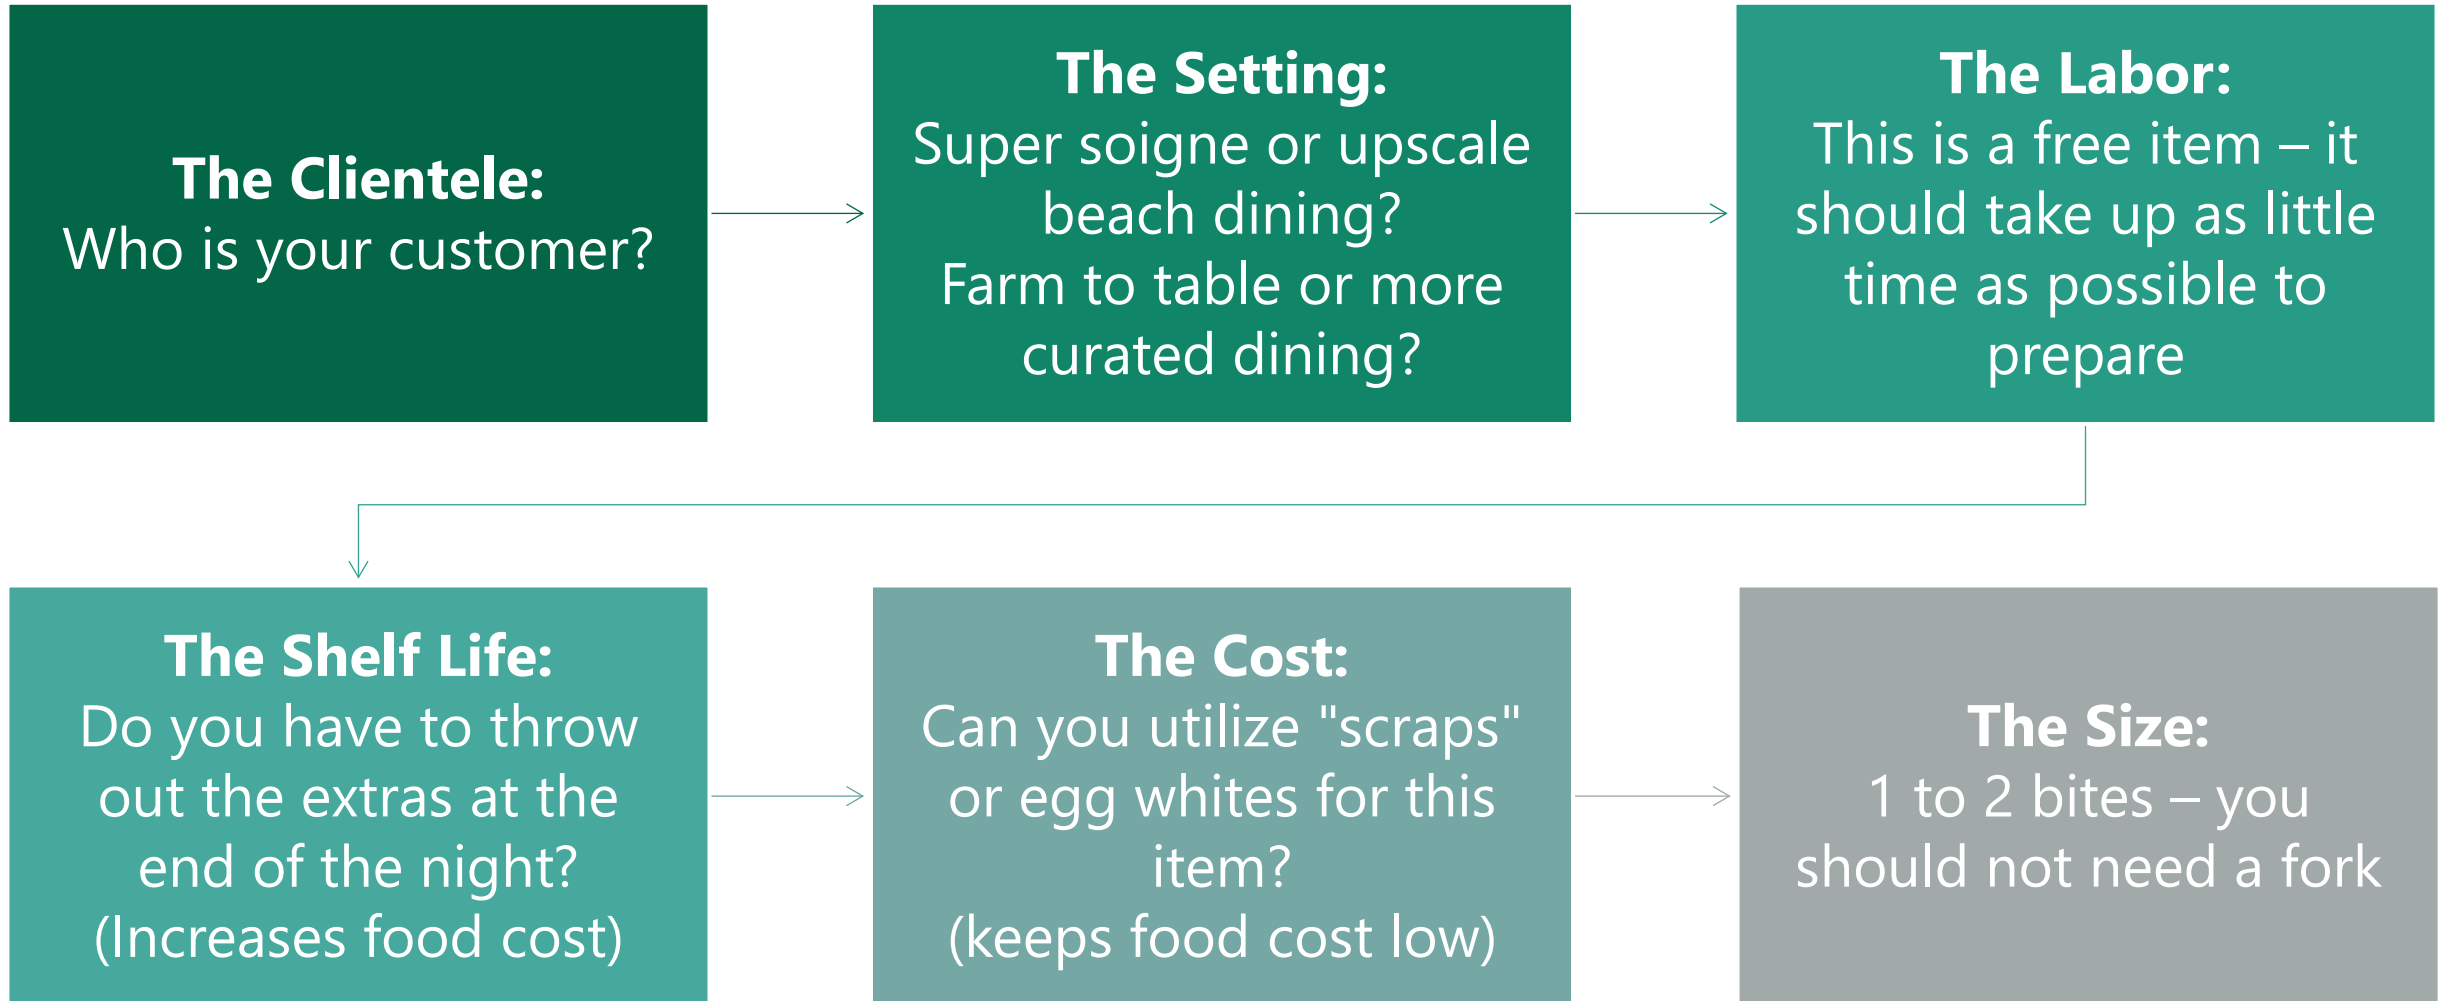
The Clientele:
Who is your customer?

The Setting:
Super soigne or upscale beach dining?
Farm to table or more curated dining?

The Labor:
This is a free item – it should take up as little time as possible to prepare

The Shelf Life:
Do you have to throw out the extras at the end of the night?
(Increases food cost)

The Cost:
Can you utilize "scraps" or egg whites for this item?
(keeps food cost low)

The Size:
1 to 2 bites – you should not need a fork